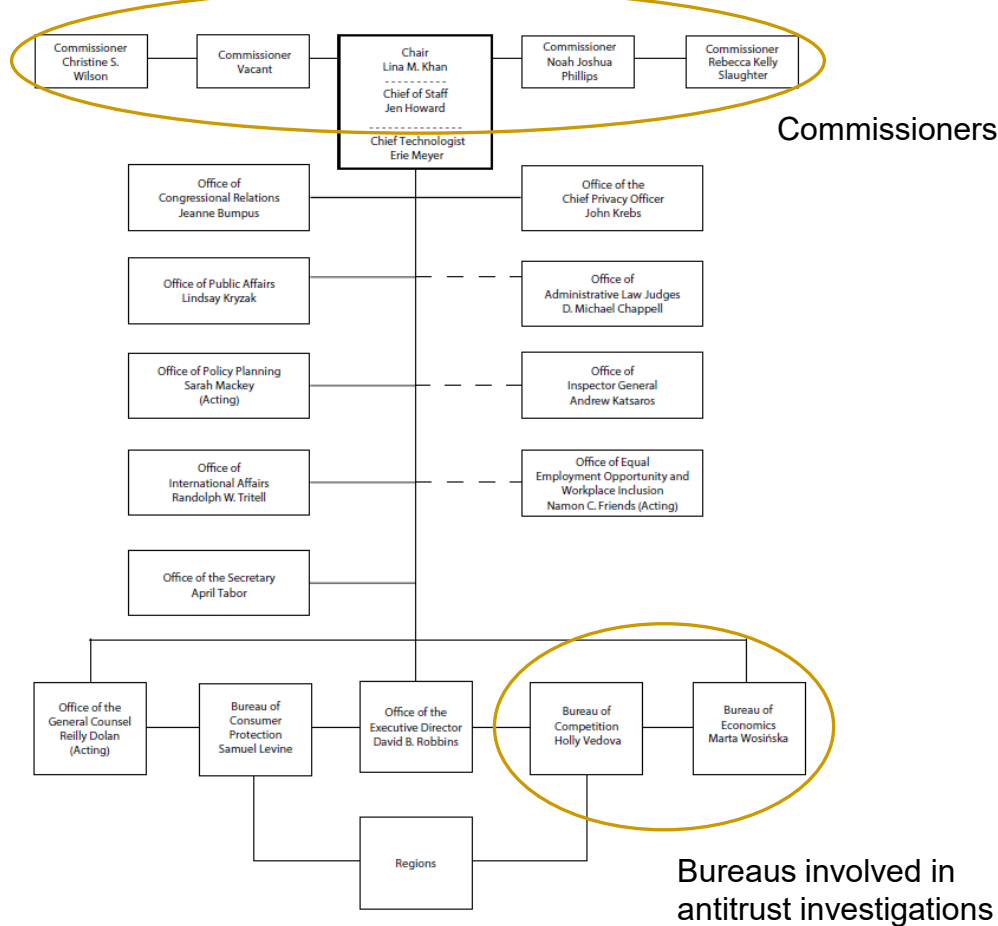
Commissioner
Christine S. Wilson

Commissioner
Vacant

Chair
Lina M. Khan

Chief of Staff
Jen Howard

Chief Technologist
Erie Meyer

Commissioner
Noah Joshua Phillips

Commissioner
Rebecca Kelly Slaughter

Commissioners

Office of Congressional Relations
Jeanne Bumpus

Office of the Chief Privacy Officer
John Krebs

Office of Public Affairs
Lindsay Kryzak

Office of Administrative Law Judges
D. Michael Chappell

Office of Policy Planning
Sarah Mackey
(Acting)

Office of Inspector General
Andrew Katsaros

Office of International Affairs
Randolph W. Tritell

Office of Equal Employment Opportunity and Workplace Inclusion
Namon C. Friends (Acting)

Office of the Secretary
April Tabor

Office of the General Counsel
Reilly Dolan
(Acting)

Bureau of Consumer Protection
Samuel Levine

Office of the Executive Director
David B. Robbins

Bureau of Competition
Holly Vedova

Bureau of Economics
Marta Wosińska

Regions

Bureaus involved in antitrust investigations